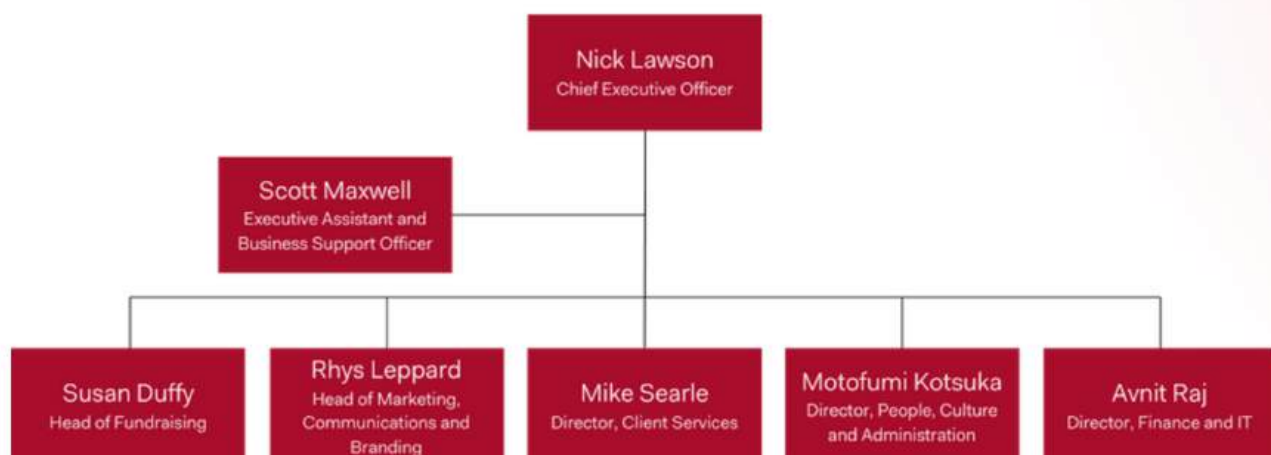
Nick Lawson
Chief Executive Officer

Scott Maxwell
Executive Assistant and Business Support Officer

Susan Duffy
Head of Fundraising

Rhys Leppard
Head of Marketing, Communications and Branding

Mike Searle
Director, Client Services

Motofumi Kotsuka
Director, People, Culture and Administration

Avnit Raj
Director, Finance and IT